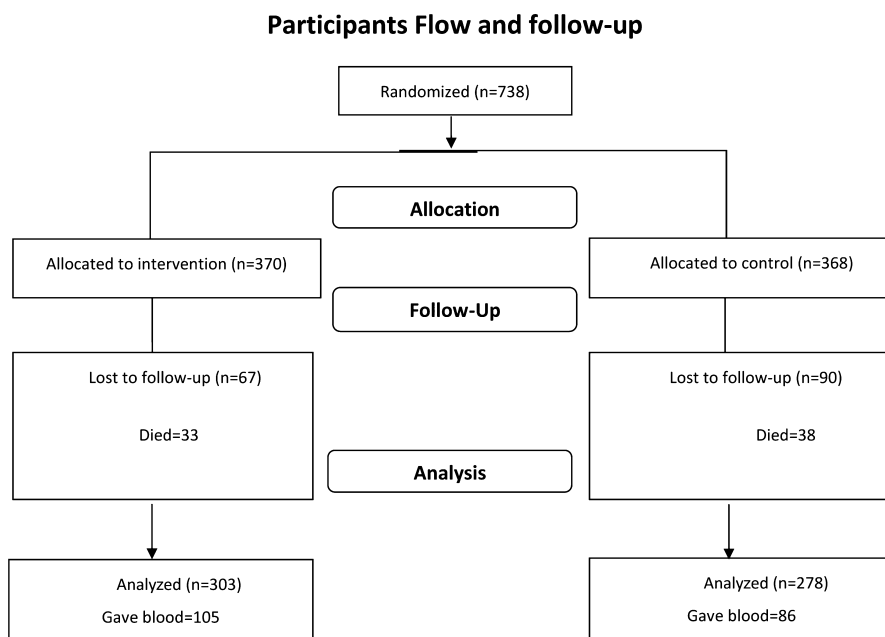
Participants Flow and follow-up

Randomized (n=738)

Allocation

Allocated to intervention (n=370)

Allocated to control (n=368)

Follow-Up

Lost to follow-up (n=67)

Died=33

Lost to follow-up (n=90)

Died=38

Analysis

Analyzed (n=303)

Gave blood=105

Analyzed (n=278)

Gave blood=86